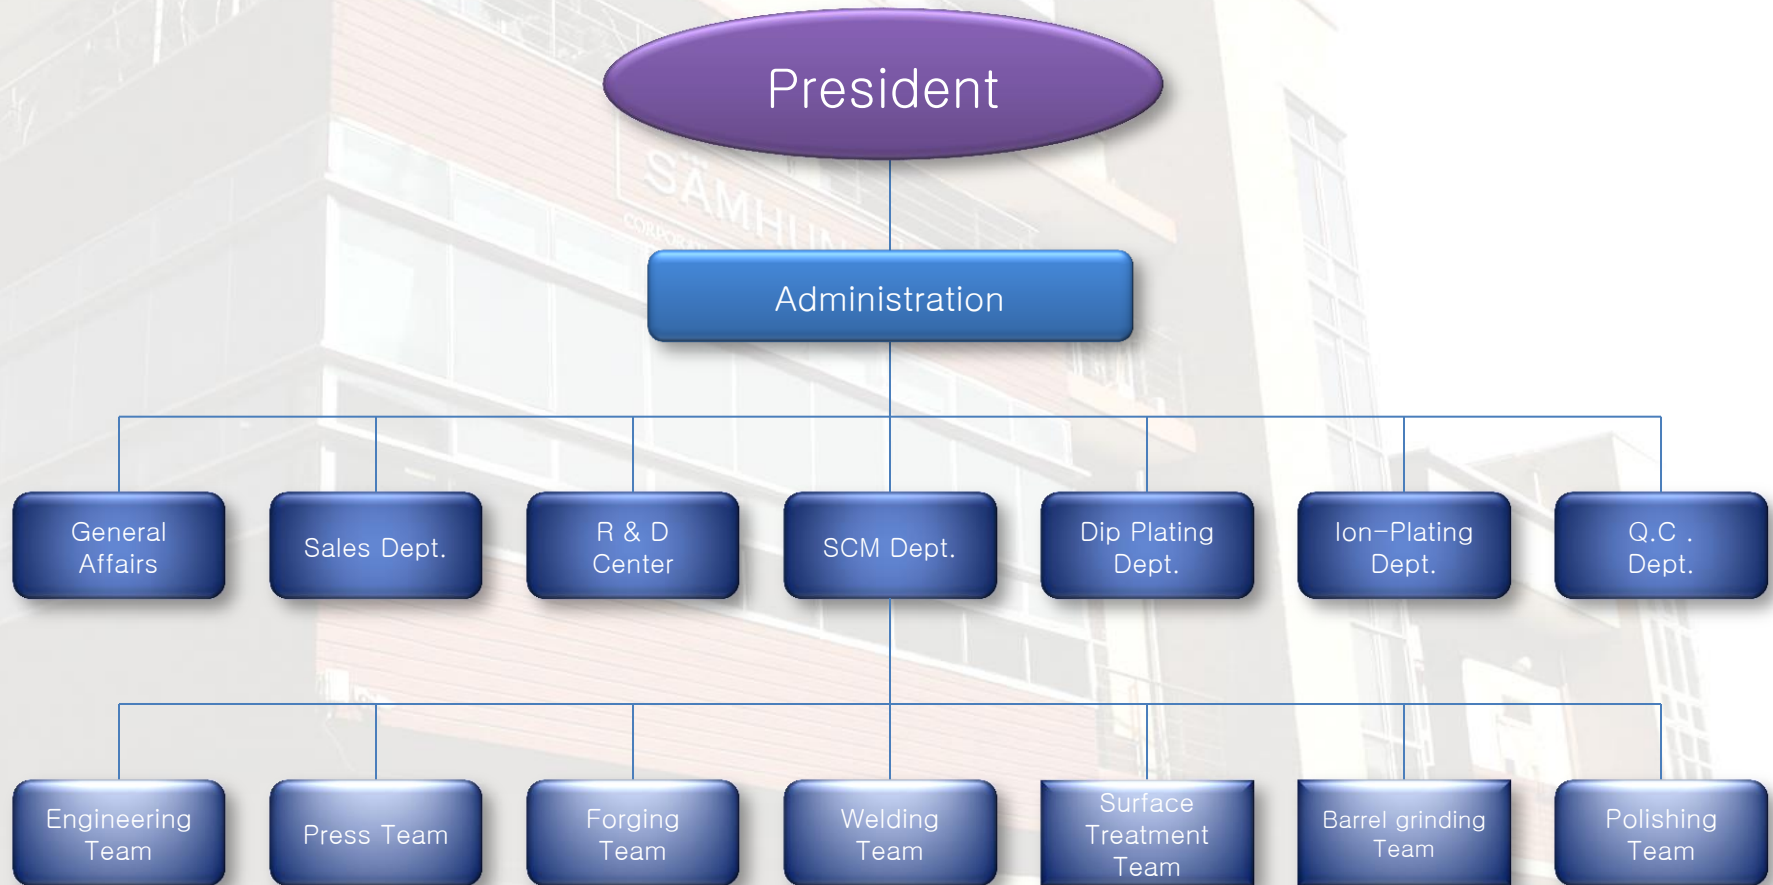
President

Administration

General Affairs

Sales Dept.

R & D Center

SCM Dept.

Dip Plating Dept.

Ion-Plating Dept.

Q.C . Dept.

Engineering Team

Press Team

Forging Team

Welding Team

Surface Treatment Team

Barrel grinding Team

Polishing Team